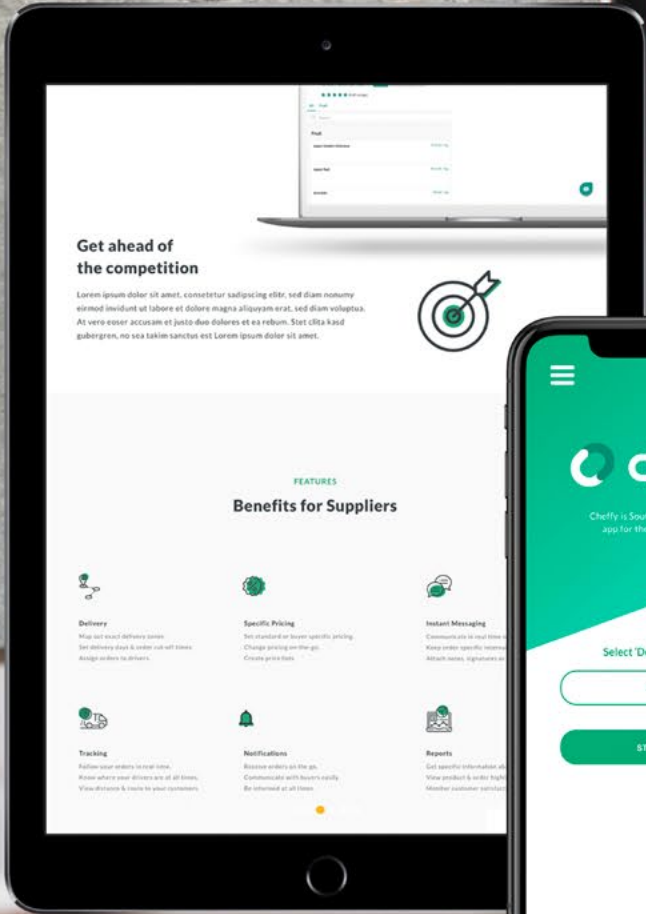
Get ahead of the competition

Lorem ipsum dolor sit amet, consetetur sadipscing elitr, sed diam nonumy eirmod invidunt ut labore et dolore magna aliquyam erat, sed diam voluptua. At vero eoser accusam et justo duo dolores et ea rebum. Stet clita kasd gubergren, no sea takim sanctus est Lorem ipsum dolor sit amet.

FEATURES

Benefits for Suppliers

Delivery
Map out exact delivery zones
Set delivery days & order cut off times
Assign orders to drivers

Specific Pricing
Set standard or buyer specific pricing
Change pricing on-the-go
Create price lists

Instant Messaging
Communicate in real time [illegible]
Keep order specific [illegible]
Attach notes, signatures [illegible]

Tracking
Follow your orders in real time
Know where your drivers are at all times
View distance & route to your customers

Notifications
Receive orders on the go
Communicate with buyers easily
Be informed at all times

Reports
Get specific information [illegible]
View product & order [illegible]
Monitor customer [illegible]

Cheffy is Sou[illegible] app for the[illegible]

Select 'D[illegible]

ST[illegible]